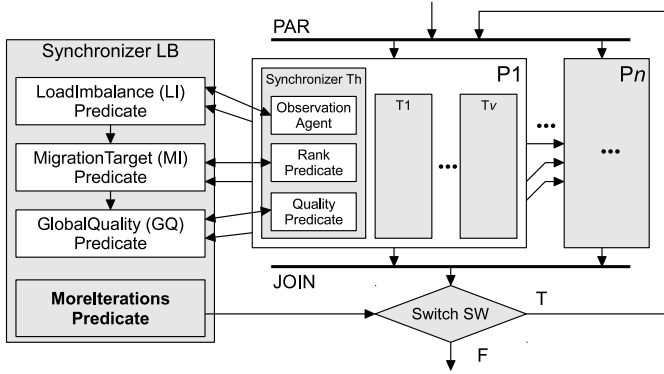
PAR

Synchronizer LB

LoadImbalance (LI) Predicate

MigrationTarget (MI) Predicate

GlobalQuality (GQ) Predicate

MoreIterations Predicate

Synchronizer Th

Observation Agent

Rank Predicate

Quality Predicate

P1

T1

•••

T$v$

•••

P$n$

•••

JOIN

Switch SW

T

F